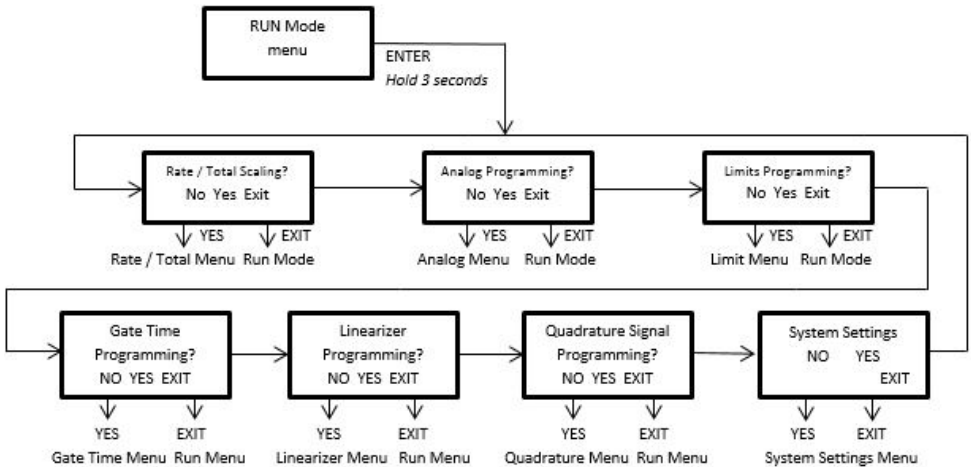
RUN Mode menu

ENTER
*Hold 3 seconds*

Rate / Total Scaling?
No Yes Exit

YES
Rate / Total Menu

EXIT
Run Mode

Analog Programming?
No Yes Exit

YES
Analog Menu

EXIT
Run Mode

Limits Programming?
No Yes Exit

YES
Limit Menu

EXIT
Run Mode

Gate Time Programming?
NO YES EXIT

YES
Gate Time Menu

EXIT
Run Menu

Linearizer Programming?
NO YES EXIT

YES
Linearizer Menu

EXIT
Run Menu

Quadrature Signal Programming?
NO YES EXIT

YES
Quadrature Menu

EXIT
Run Menu

System Settings
NO YES
EXIT

YES
EXIT
System Settings Menu